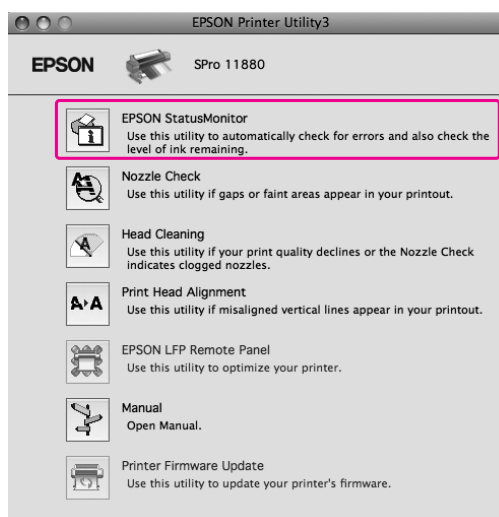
EPSON Printer Utility3

EPSON

SPro 11880

EPSON StatusMonitor
Use this utility to automatically check for errors and also check the level of ink remaining.

Nozzle Check
Use this utility if gaps or faint areas appear in your printout.

Head Cleaning
Use this utility if your print quality declines or the Nozzle Check indicates clogged nozzles.

Print Head Alignment
Use this utility if misaligned vertical lines appear in your printout.

A•A

EPSON LFP Remote Panel
Use this utility to optimize your printer.

Manual
Open Manual.

Printer Firmware Update
Use this utility to update your printer's firmware.